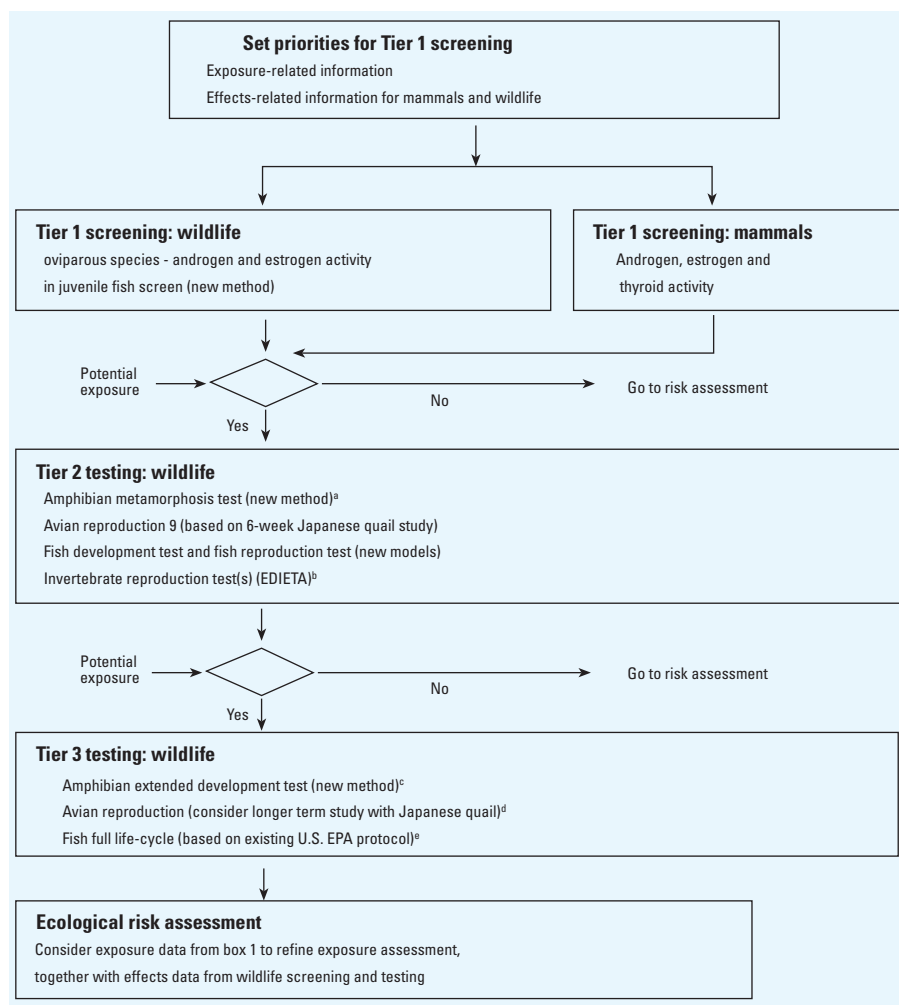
Set priorities for Tier 1 screening

Exposure-related information

Effects-related information for mammals and wildlife

Tier 1 screening: wildlife

oviparous species - androgen and estrogen activity in juvenile fish screen (new method)

Tier 1 screening: mammals

Androgen, estrogen and thyroid activity

Potential exposure

No

Go to risk assessment

Yes

Tier 2 testing: wildlife

Amphibian metamorphosis test (new method)$^{a}$

Avian reproduction 9 (based on 6-week Japanese quail study)

Fish development test and fish reproduction test (new models)

Invertebrate reproduction test(s) (EDIETA)$^{b}$

Potential exposure

No

Go to risk assessment

Yes

Tier 3 testing: wildlife

Amphibian extended development test (new method)$^{c}$

Avian reproduction (consider longer term study with Japanese quail)$^{d}$

Fish full life-cycle (based on existing U.S. EPA protocol)$^{e}$

Ecological risk assessment

Consider exposure data from box 1 to refine exposure assessment, together with effects data from wildlife screening and testing